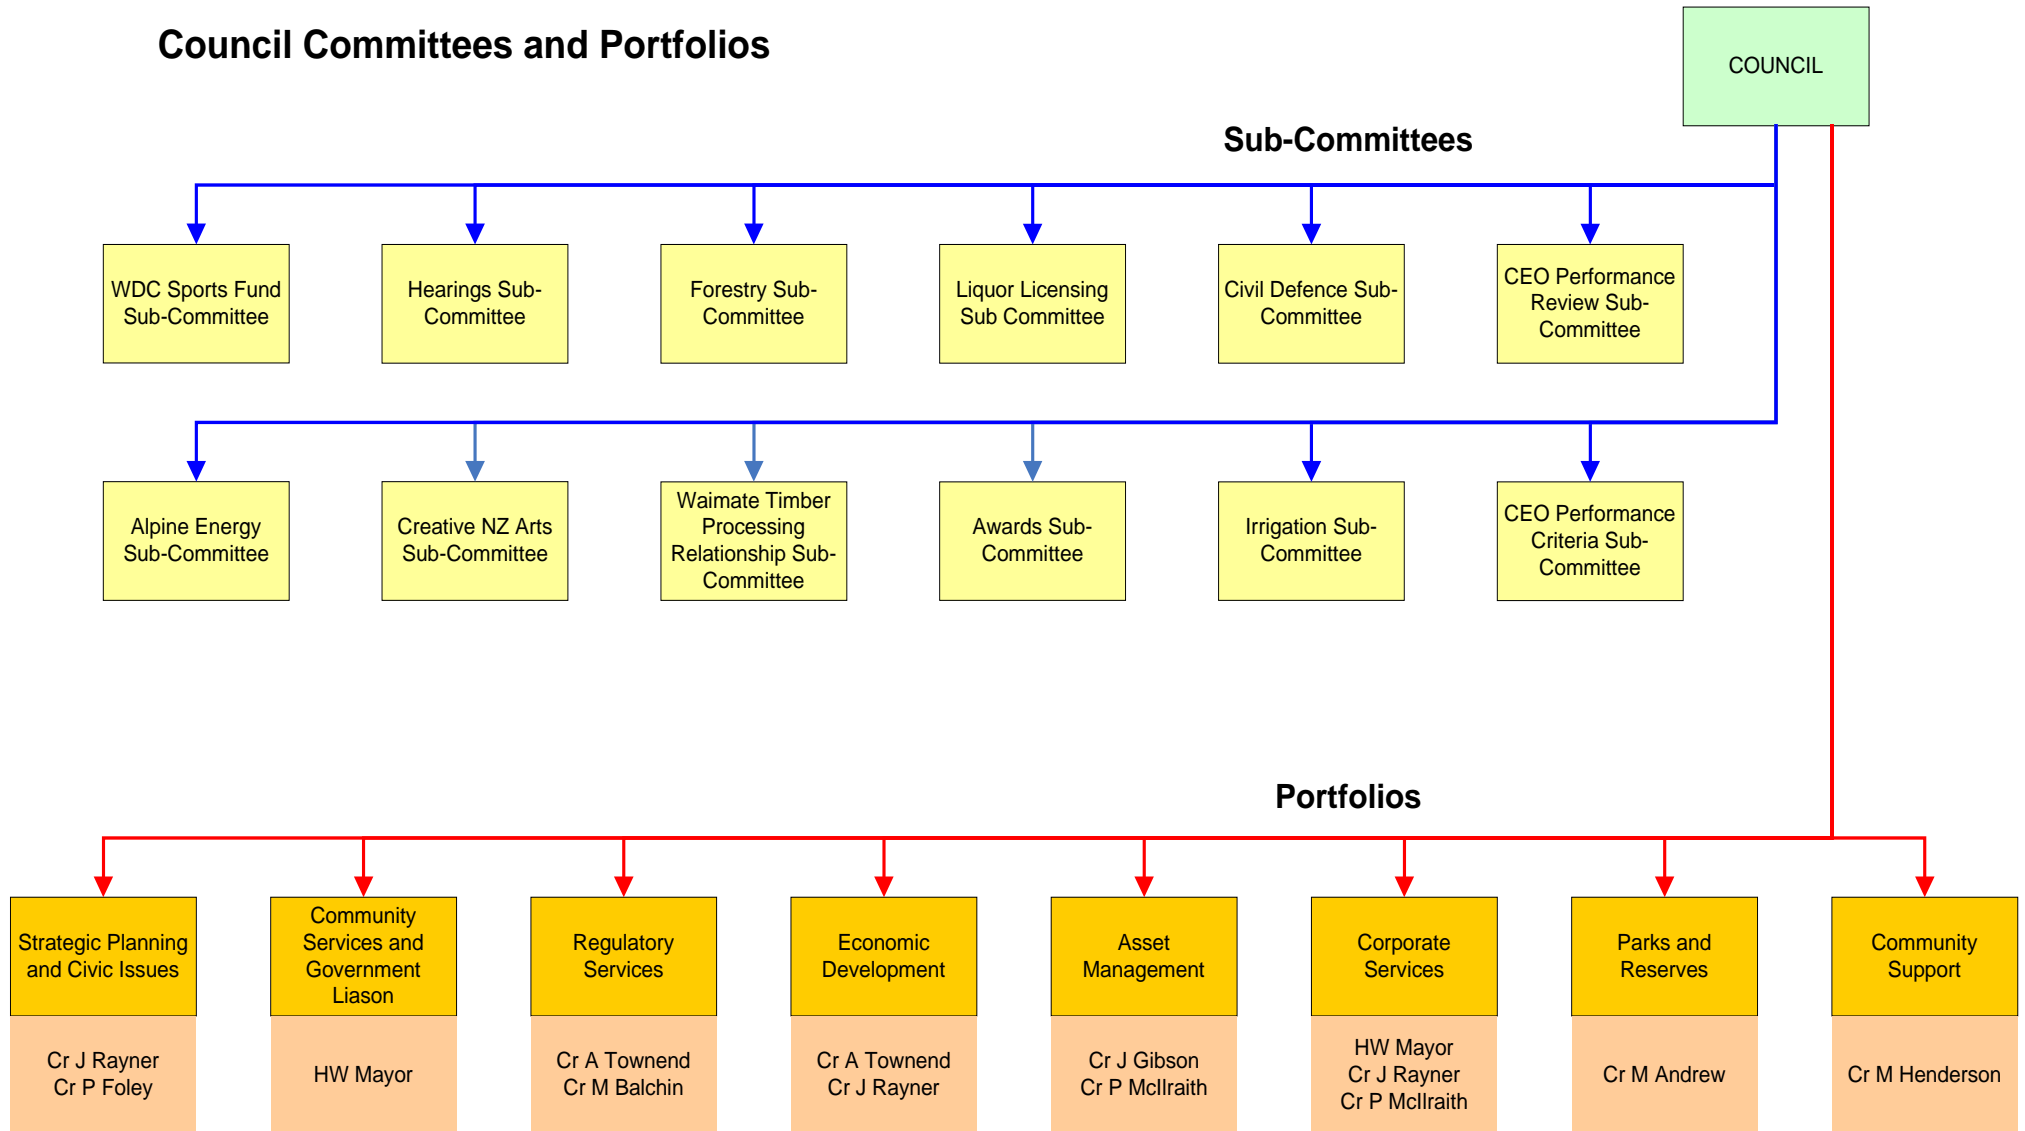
Council Committees and Portfolios

COUNCIL

Sub-Committees

WDC Sports Fund Sub-Committee

Hearings Sub-Committee

Forestry Sub-Committee

Liquor Licensing Sub Committee

Civil Defence Sub-Committee

CEO Performance Review Sub-Committee

Alpine Energy Sub-Committee

Creative NZ Arts Sub-Committee

Waimate Timber Processing Relationship Sub-Committee

Awards Sub-Committee

Irrigation Sub-Committee

CEO Performance Criteria Sub-Committee

Portfolios

Strategic Planning and Civic Issues
Cr J Rayner
Cr P Foley

Community Services and Government Liason
HW Mayor

Regulatory Services
Cr A Townend
Cr M Balchin

Economic Development
Cr A Townend
Cr J Rayner

Asset Management
Cr J Gibson
Cr P McIlraith

Corporate Services
HW Mayor
Cr J Rayner
Cr P McIlraith

Parks and Reserves
Cr M Andrew

Community Support
Cr M Henderson